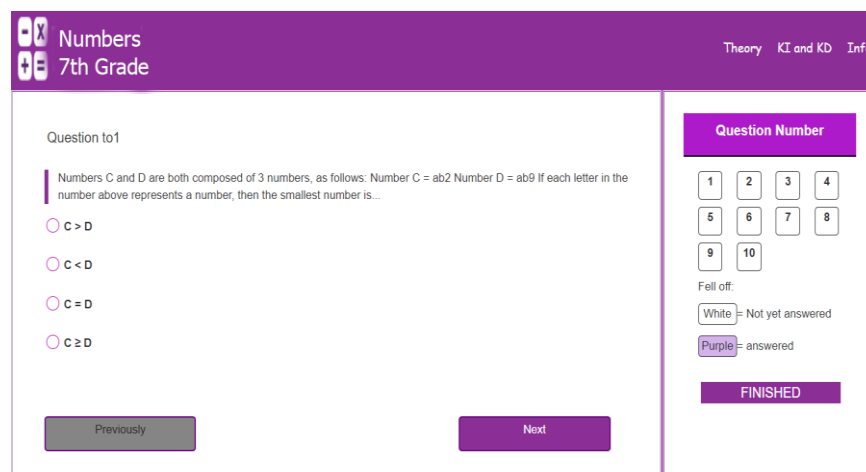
Numbers
7th Grade

Theory KI and KD Inf

Question to1

Numbers C and D are both composed of 3 numbers, as follows: Number C = ab2 Number D = ab9 If each letter in the number above represents a number, then the smallest number is...

C > D

C < D

C = D

C ≥ D

Previously

Next

Question Number

| 1 | 2 | 3 | 4 |
|---|---|---|---|
| 5 | 6 | 7 | 8 |
| 9 | 10 | | |

Fell off:

White = Not yet answered

Purple = answered

FINISHED